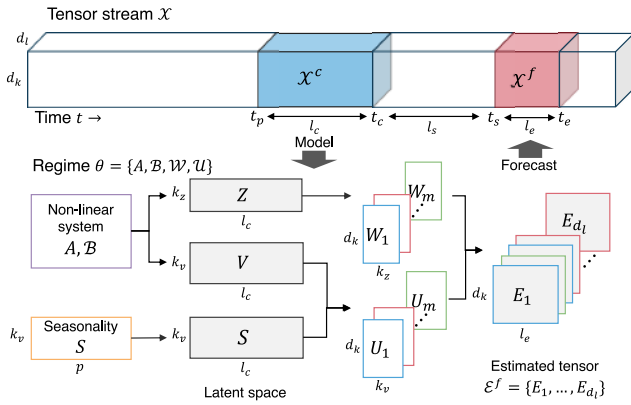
Tensor stream $\mathcal{X}$

$d_l$

$d_k$

$\mathcal{X}^c$

$\mathcal{X}^f$

Time $t \rightarrow$

$t_p$ $l_c$ $t_c$ $l_s$ $t_s$ $l_e$ $t_e$

Model

Forecast

Regime $\theta = \{A, \mathcal{B}, \mathcal{W}, \mathcal{U}\}$

Non-linear system
$A, \mathcal{B}$

$k_z$ $Z$ $l_c$

$k_v$ $V$ $l_c$

$k_v$ Seasonality $S$ $p$

$k_v$ $S$ $l_c$

Latent space

$d_k$ $W_1$ $W_m$ $k_z$

$d_k$ $U_1$ $U_m$ $k_v$

$d_k$ $E_1$ $E_{d_l}$ $l_e$

Estimated tensor
$\mathcal{E}^f = \{E_1, \ldots, E_{d_l}\}$